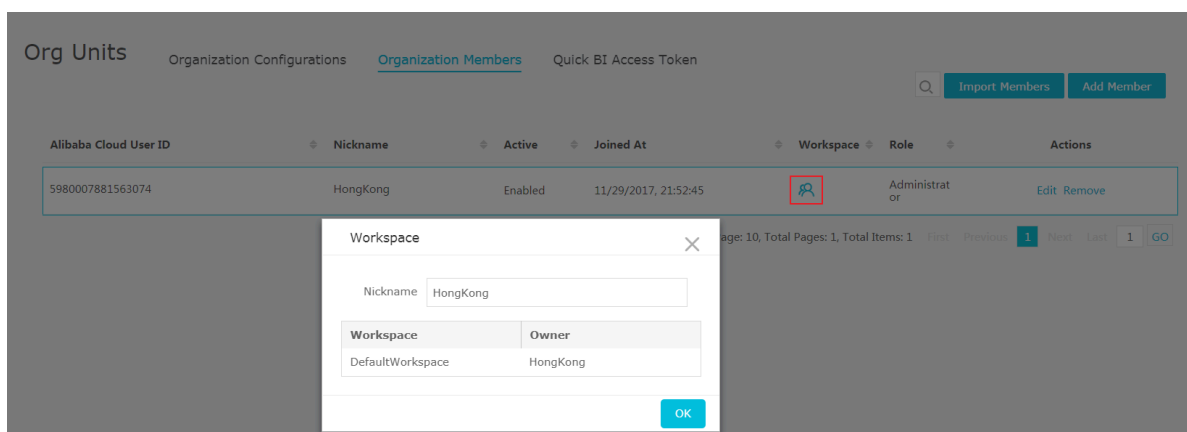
Org Units   Organization Configurations   Organization Members   Quick BI Access Token

Import Members   Add Member

| Alibaba Cloud User ID | Nickname | Active | Joined At | Workspace | Role | Actions |
|---|---|---|---|---|---|---|
| 5980007881563074 | HongKong | Enabled | 11/29/2017, 21:52:45 | | Administrator | Edit Remove |

age: 10, Total Pages: 1, Total Items: 1   First   Previous   1   Next   Last   1   GO

Workspace

Nickname HongKong

| Workspace | Owner |
|---|---|
| DefaultWorkspace | HongKong |

OK